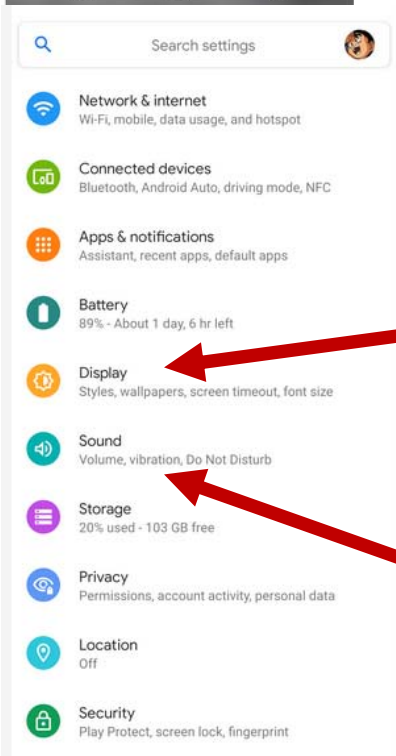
Search settings

Network & internet
Wi-Fi, mobile, data usage, and hotspot

Connected devices
Bluetooth, Android Auto, driving mode, NFC

Apps & notifications
Assistant, recent apps, default apps

Battery
89% - About 1 day, 6 hr left

Display
Styles, wallpapers, screen timeout, font size

Sound
Volume, vibration, Do Not Disturb

Storage
20% used - 103 GB free

Privacy
Permissions, account activity, personal data

Location
Off

Security
Play Protect, screen lock, fingerprint